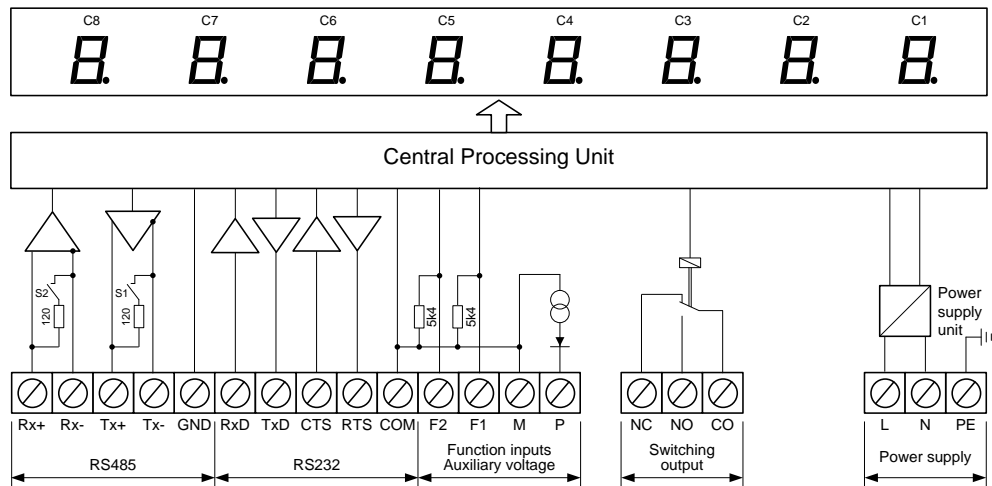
C8 C7 C6 C5 C4 C3 C2 C1

Central Processing Unit

S2
120
S1
120
5k4
5k4
Power supply unit

Rx+ Rx- Tx+ Tx- GND RxD TxD CTS RTS COM F2 F1 M P NC NO CO L N PE

RS485
RS232
Function inputs Auxiliary voltage
Switching output
Power supply